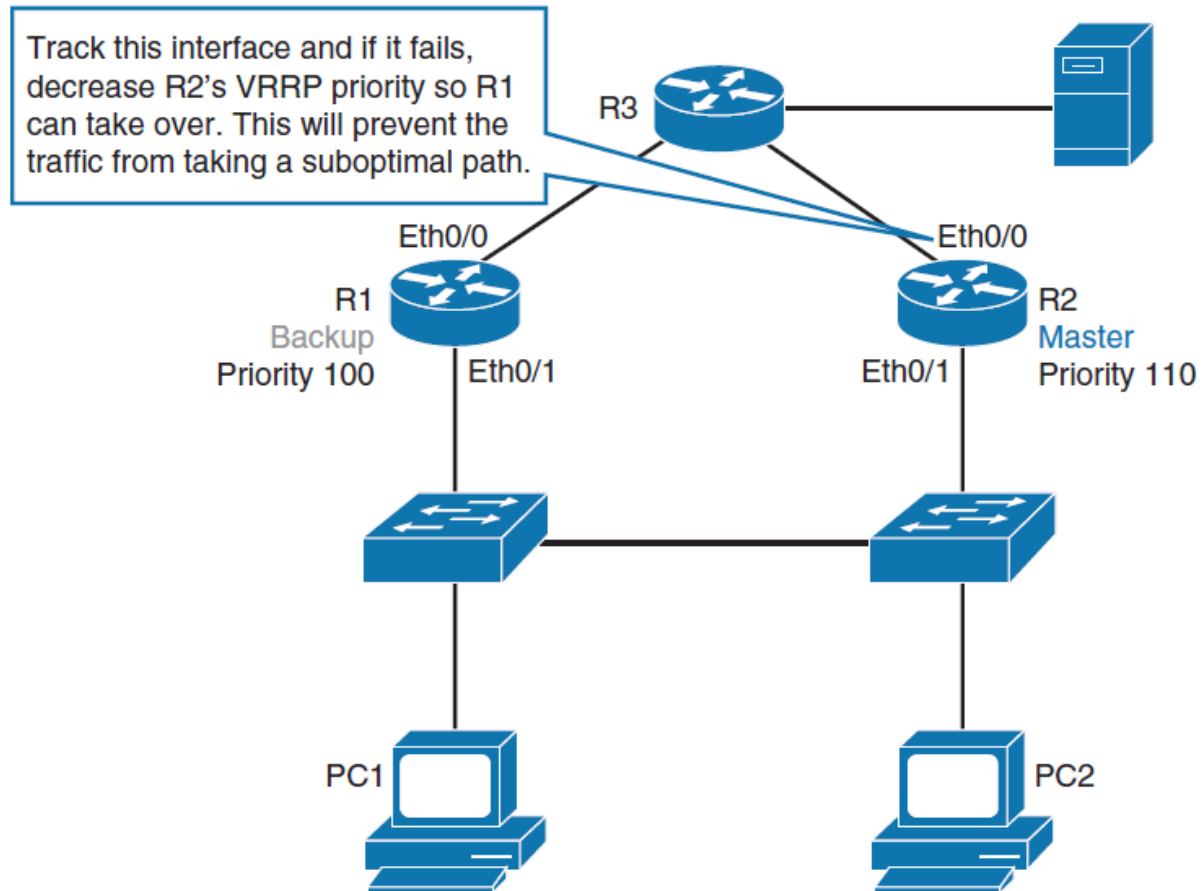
Track this interface and if it fails, decrease R2's VRRP priority so R1 can take over. This will prevent the traffic from taking a suboptimal path.

R3

Eth0/0

Eth0/0

R1
Backup
Priority 100

Eth0/1

R2
Master
Priority 110

Eth0/1

PC1

PC2